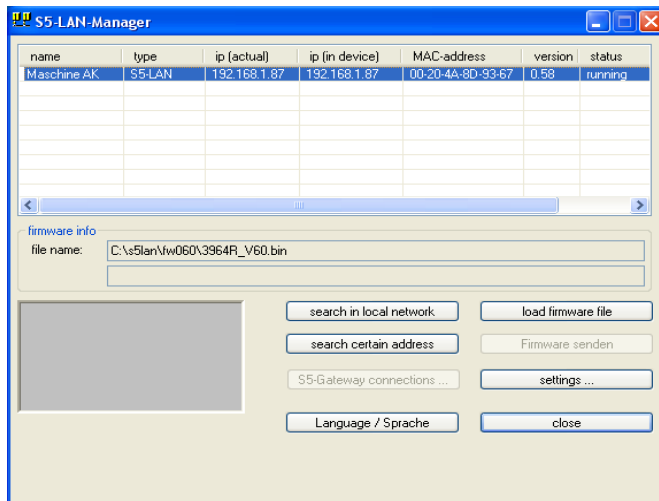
S5-LAN-Manager

| name | type | ip (actual) | ip (in device) | MAC-address | version | status |
|---|---|---|---|---|---|---|
| Maschine AK | S5-LAN | 192.168.1.87 | 192.168.1.87 | 00-20-4A-8D-93-67 | 0.58 | running |

firmware info
file name: C:\s5lan\fw060\3964R_V60.bin

search in local network
load firmware file
search certain address
Firmware senden
S5-Gateway connections ...
settings ...
Language / Sprache
close